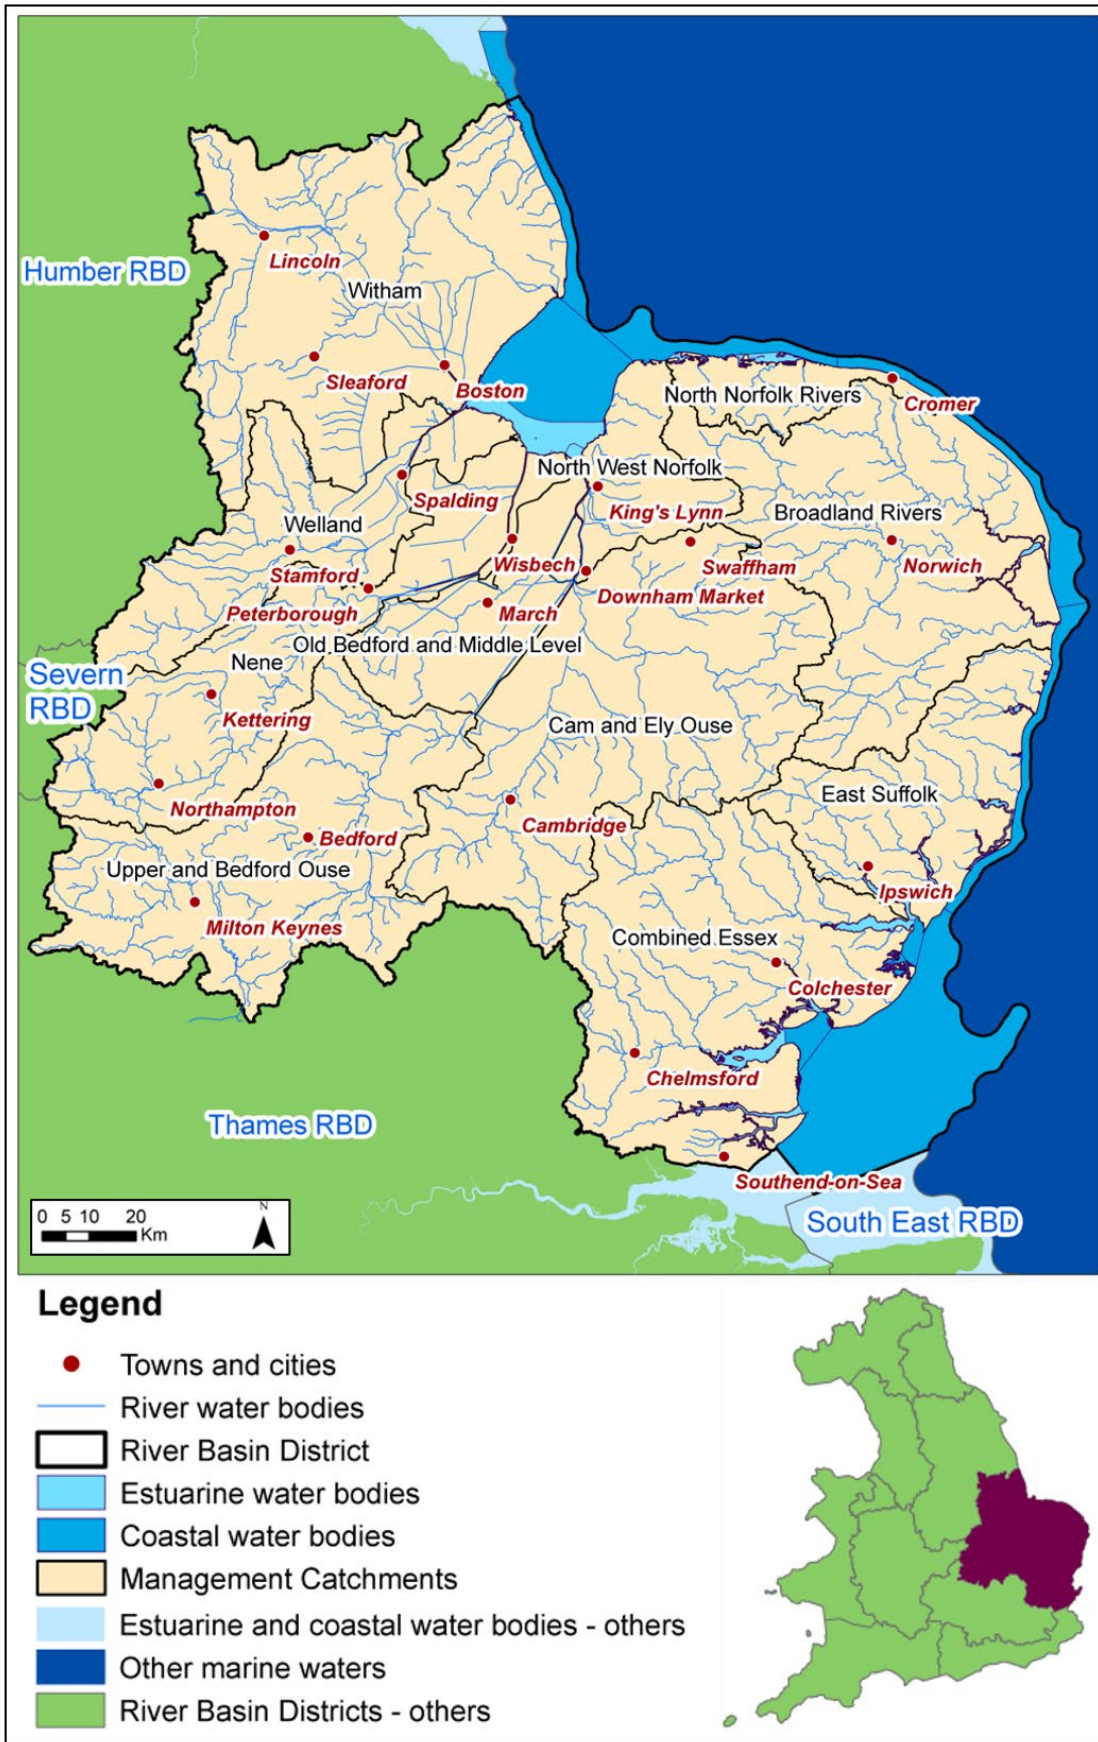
Humber RBD
Lincoln
Witham
Sleaford
Boston
North Norfolk Rivers
Cromer
North West Norfolk
Spalding
King's Lynn
Broadland Rivers
Welland
Wisbech
Swaffham
Norwich
Stamford
Downham Market
Peterborough
March
Old Bedford and Middle Level
Severn RBD
Nene
Kettering
Cam and Ely Ouse
East Suffolk
Northampton
Bedford
Cambridge
Upper and Bedford Ouse
Ipswich
Milton Keynes
Combined Essex
Colchester
Chelmsford
Thames RBD
Southend-on-Sea
South East RBD
0 5 10 20 Km
N

Legend
Towns and cities
River water bodies
River Basin District
Estuarine water bodies
Coastal water bodies
Management Catchments
Estuarine and coastal water bodies - others
Other marine waters
River Basin Districts - others